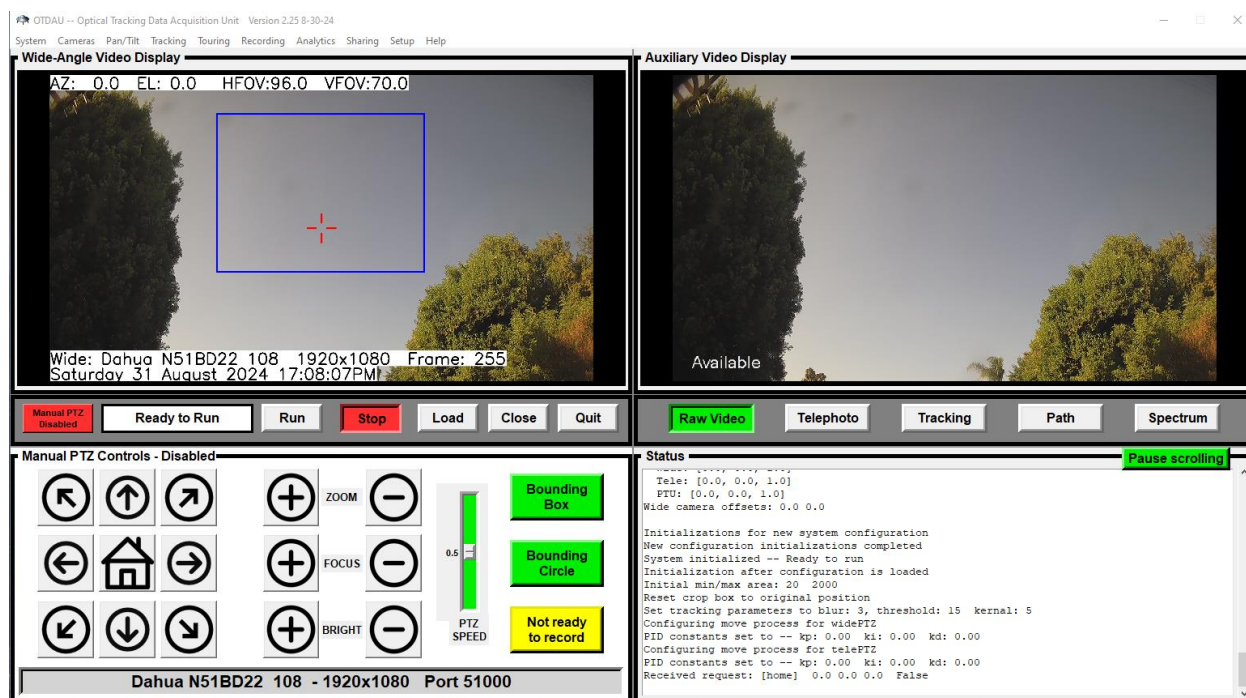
OTDAU -- Optical Tracking Data Acquisition Unit Version 2.25 8-30-24

System Cameras Pan/Tilt Tracking Touring Recording Analytics Sharing Setup Help

Wide-Angle Video Display

AZ: 0.0 EL: 0.0 HFOV:96.0 VFOV:70.0

Wide: Dahua N51BD22 108 1920x1080 Frame: 255
Saturday 31 August 2024 17:08:07PM

Auxiliary Video Display

Available

Manual PTZ Disabled

Ready to Run

Run

Stop

Load

Close

Quit

Raw Video

Telephoto

Tracking

Path

Spectrum

Manual PTZ Controls - Disabled

ZOOM

FOCUS

BRIGHT

0.5

PTZ SPEED

Bounding Box

Bounding Circle

Not ready to record

Dahua N51BD22 108 - 1920x1080 Port 51000

Status

Pause scrolling

Tele: [0.0, 0.0, 1.0]
PTU: [0.0, 0.0, 1.0]
Wide camera offsets: 0.0 0.0

Initializations for new system configuration
New configuration initializations completed
System initialized -- Ready to run
Initialization after configuration is loaded
Initial min/max area: 20 2000
Reset crop box to original position
Set tracking parameters to blur: 3, threshold: 15 kernal: 5
Configuring move process for widePTZ
PID constants set to -- kp: 0.00 ki: 0.00 kd: 0.00
Configuring move process for telePTZ
PID constants set to -- kp: 0.00 ki: 0.00 kd: 0.00
Received request: [home] 0.0 0.0 0.0 False